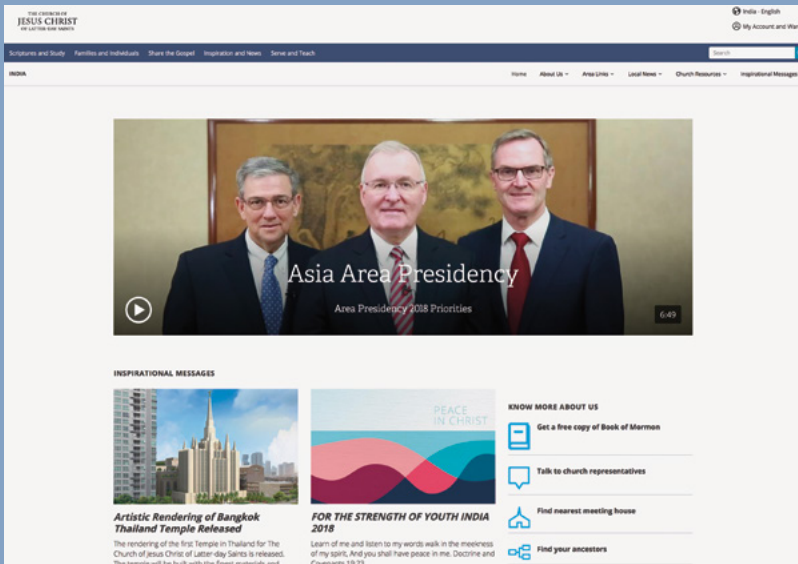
THE CHURCH OF JESUS CHRIST OF LATTER-DAY SAINTS

India - English

My Account and War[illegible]

Scriptures and Study Families and Individuals Share the Gospel Inspiration and News Serve and Teach

Search

INDIA

Home About Us Area Links Local News Church Resources Inspirational Messages

Asia Area Presidency

Area Presidency 2018 Priorities

6:49

INSPIRATIONAL MESSAGES

Artistic Rendering of Bangkok Thailand Temple Released

The rendering of the first Temple in Thailand for The Church of Jesus Christ of Latter-day Saints is released. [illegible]

PEACE IN CHRIST

FOR THE STRENGTH OF YOUTH INDIA 2018

Learn of me and listen to my words walk in the meekness of my spirit. And you shall have peace in me. Doctrine and Covenants 19:23

KNOW MORE ABOUT US

Get a free copy of Book of Mormon

Talk to church representatives

Find nearest meeting house

Find your ancestors